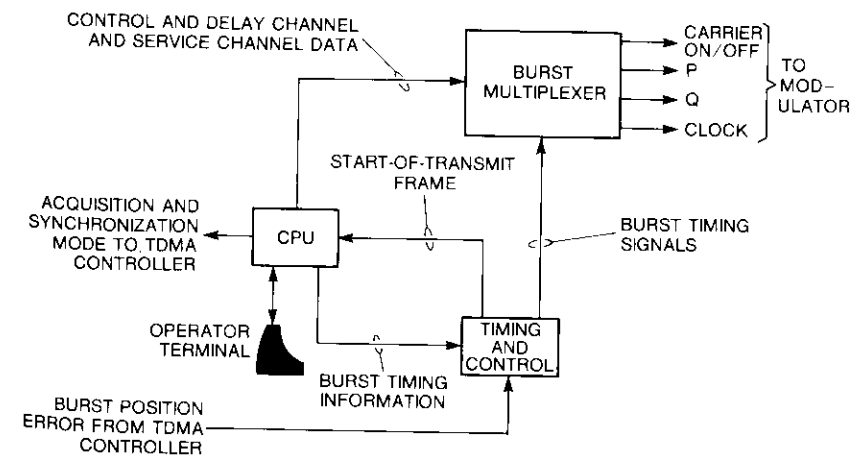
CONTROL AND DELAY CHANNEL AND SERVICE CHANNEL DATA

BURST MULTIPLEXER

CARRIER ON/OFF

P

Q

CLOCK

TO MODULATOR

START-OF-TRANSMIT FRAME

ACQUISITION AND SYNCHRONIZATION MODE TO TDMA CONTROLLER

CPU

BURST TIMING SIGNALS

OPERATOR TERMINAL

TIMING AND CONTROL

BURST TIMING INFORMATION

BURST POSITION ERROR FROM TDMA CONTROLLER